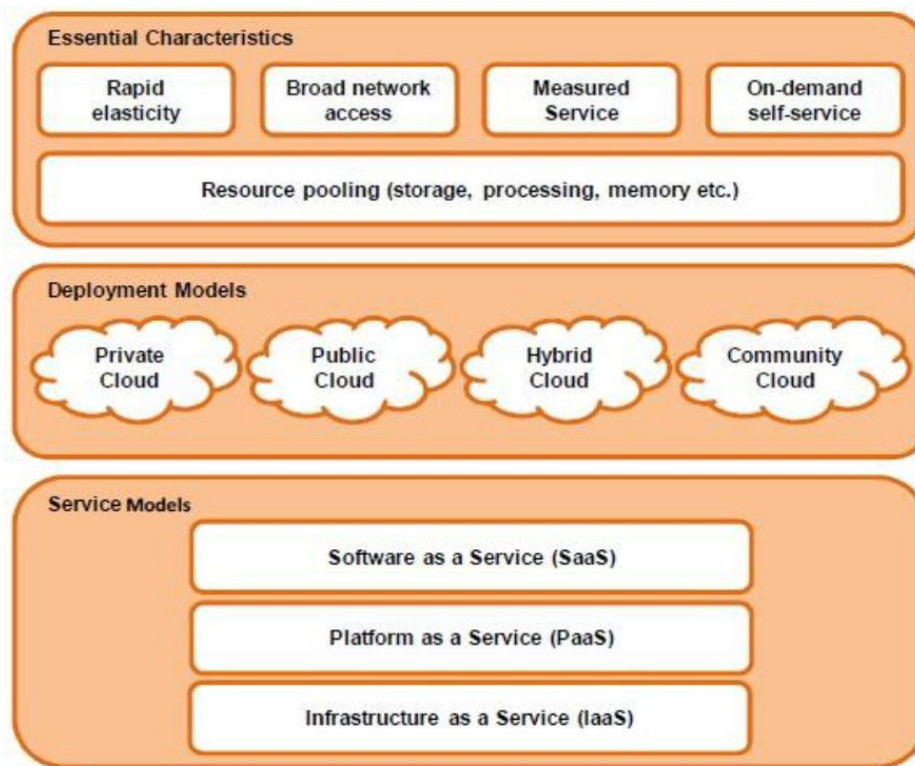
Essential Characteristics

Rapid elasticity

Broad network access

Measured Service

On-demand self-service

Resource pooling (storage, processing, memory etc.)

Deployment Models

Private Cloud

Public Cloud

Hybrid Cloud

Community Cloud

Service Models

Software as a Service (SaaS)

Platform as a Service (PaaS)

Infrastructure as a Service (IaaS)